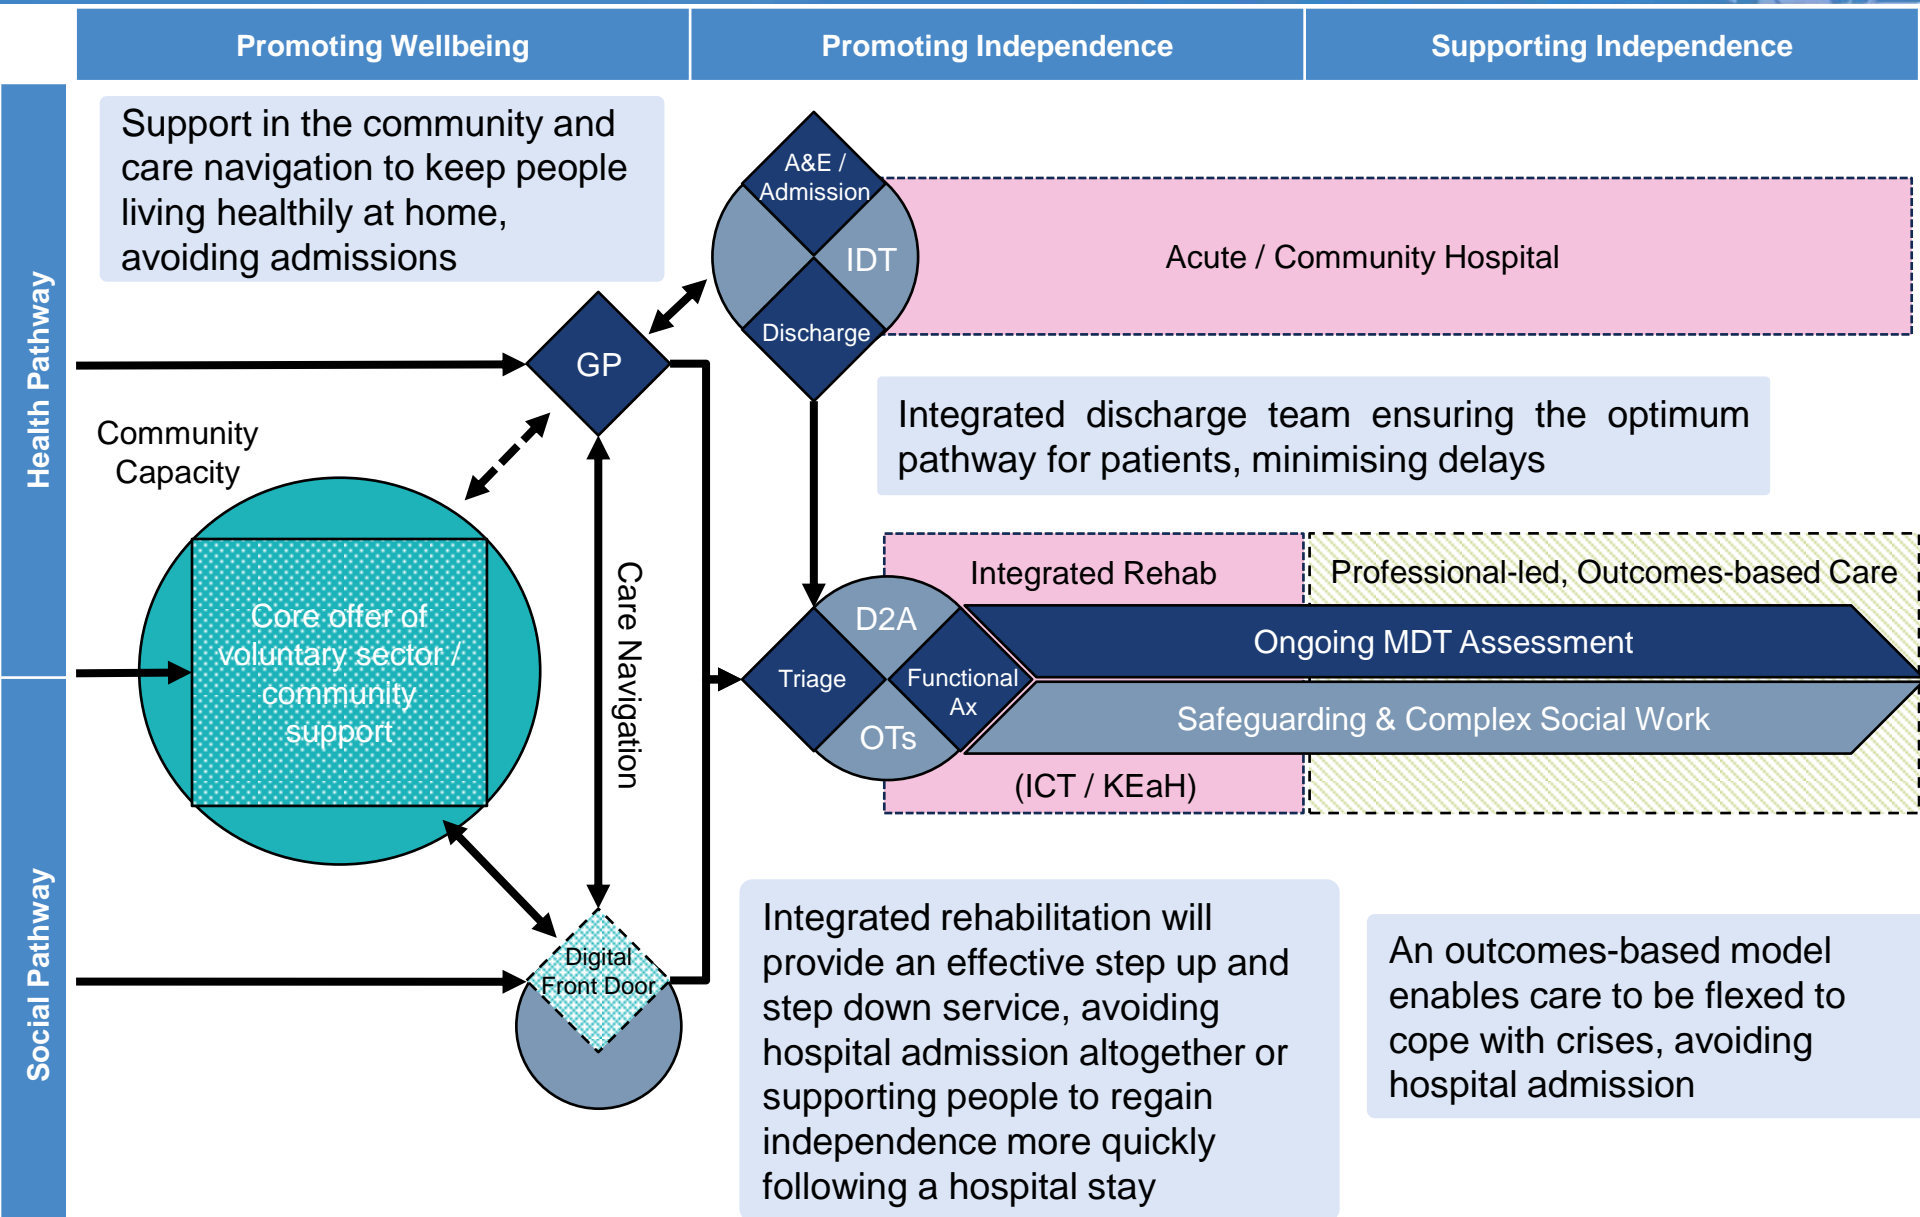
Promoting Wellbeing

Promoting Independence

Supporting Independence

Health Pathway

Social Pathway

Support in the community and care navigation to keep people living healthily at home, avoiding admissions

A&E / Admission

IDT

Discharge

Acute / Community Hospital

GP

Community Capacity

Integrated discharge team ensuring the optimum pathway for patients, minimising delays

Core offer of voluntary sector / community support

Care Navigation

Integrated Rehab

Professional-led, Outcomes-based Care

D2A

Triage

Functional Ax

OTs

Ongoing MDT Assessment

Safeguarding & Complex Social Work

(ICT / KEaH)

Digital Front Door

Integrated rehabilitation will provide an effective step up and step down service, avoiding hospital admission altogether or supporting people to regain independence more quickly following a hospital stay

An outcomes-based model enables care to be flexed to cope with crises, avoiding hospital admission